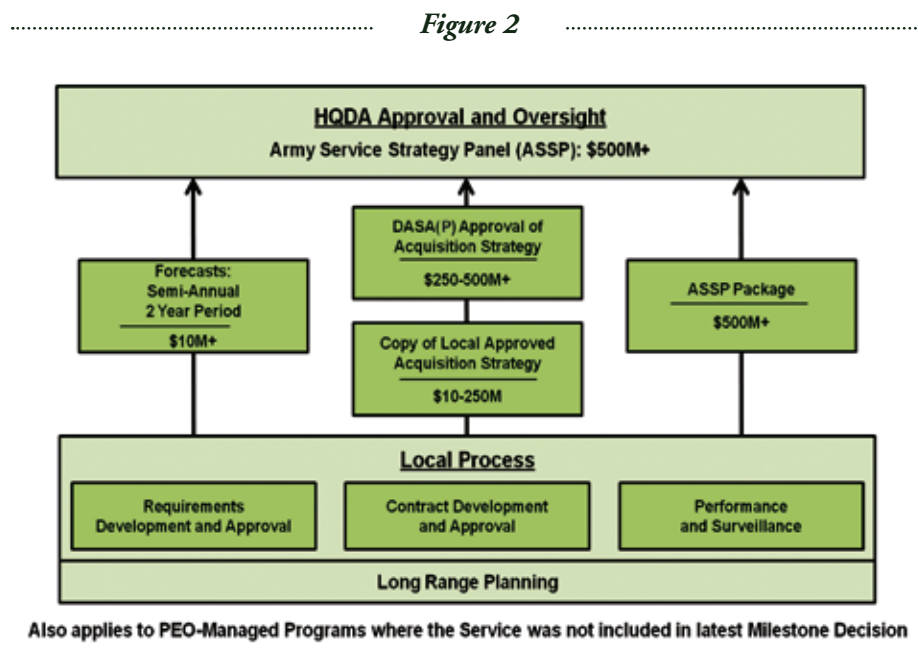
Figure 2

HQDA Approval and Oversight

Army Service Strategy Panel (ASSP): $500M+

Forecasts: Semi-Annual 2 Year Period

$10M+

DASA(P) Approval of Acquisition Strategy

$250-500M+

Copy of Local Approved Acquisition Strategy

$10-250M

ASSP Package

$500M+

Local Process

Requirements Development and Approval

Contract Development and Approval

Performance and Surveillance

Long Range Planning

Also applies to PEO-Managed Programs where the Service was not included in latest Milestone Decision